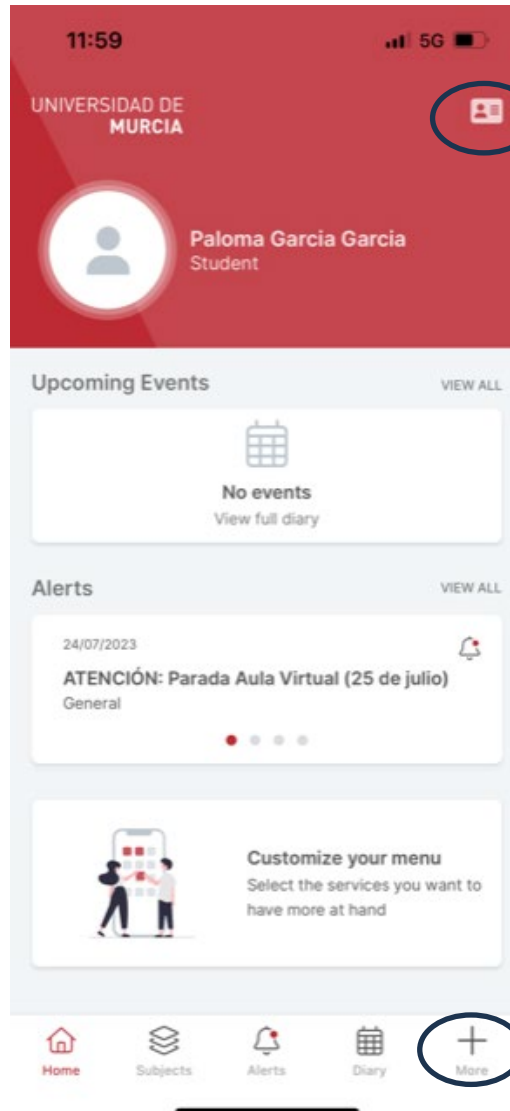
11:59

5G

UNIVERSIDAD DE
MURCIA

Paloma Garcia Garcia
Student

Upcoming Events
VIEW ALL

No events
View full diary

Alerts
VIEW ALL

24/07/2023
ATENCIÓN: Parada Aula Virtual (25 de julio)
General

Customize your menu
Select the services you want to have more at hand

Home
Subjects
Alerts
Diary
More